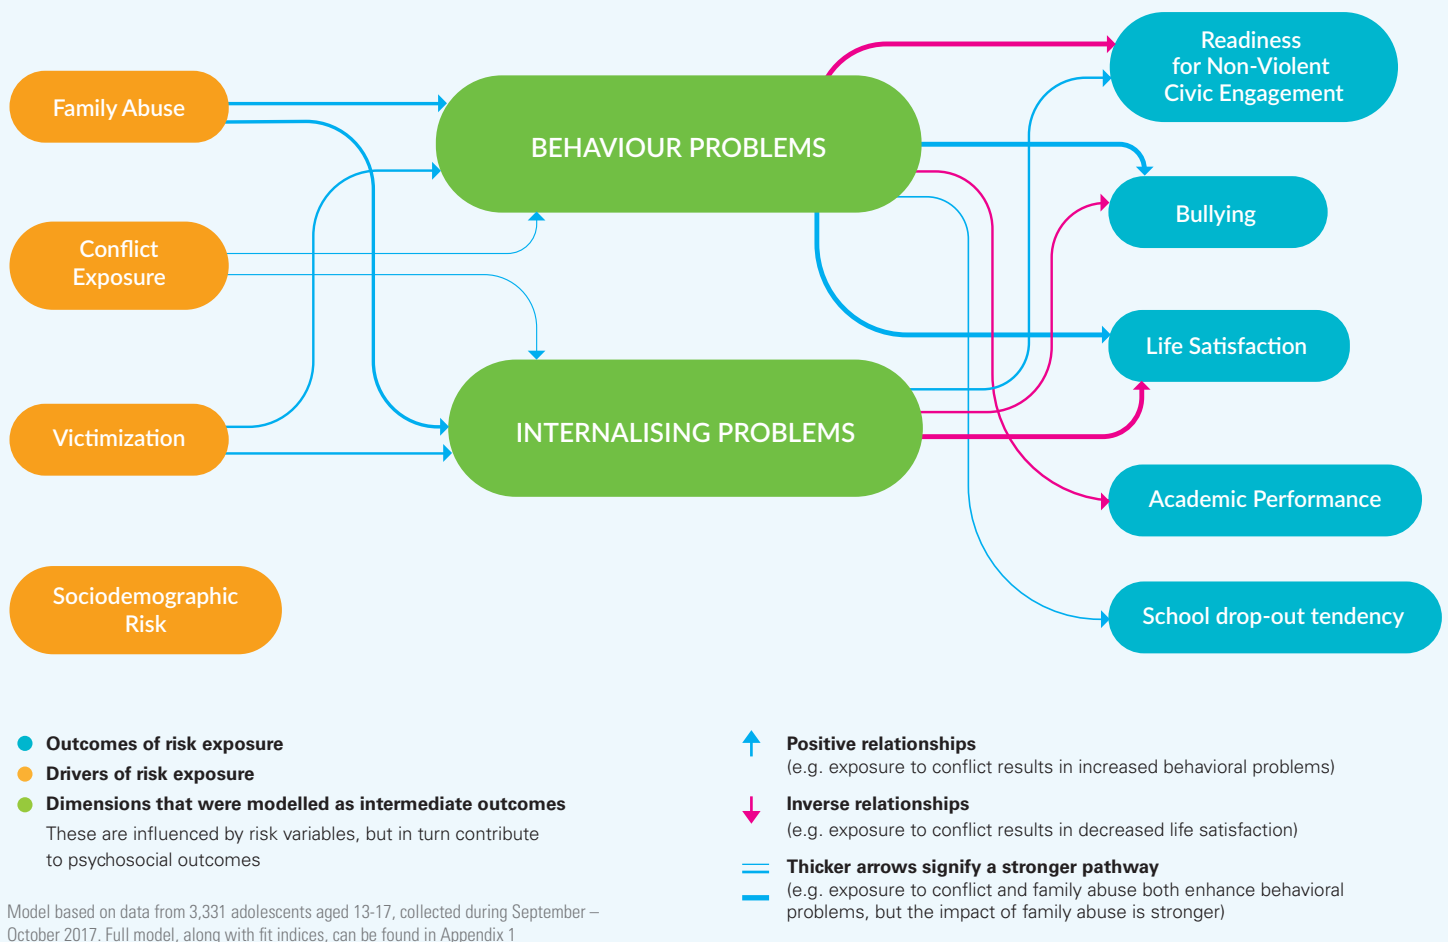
Family Abuse

Conflict Exposure

Victimization

Sociodemographic Risk

BEHAVIOUR PROBLEMS

INTERNALISING PROBLEMS

Readiness for Non-Violent Civic Engagement

Bullying

Life Satisfaction

Academic Performance

School drop-out tendency

Outcomes of risk exposure

Drivers of risk exposure

Dimensions that were modelled as intermediate outcomes

These are influenced by risk variables, but in turn contribute to psychosocial outcomes

Positive relationships
(e.g. exposure to conflict results in increased behavioral problems)

Inverse relationships
(e.g. exposure to conflict results in decreased life satisfaction)

Thicker arrows signify a stronger pathway
(e.g. exposure to conflict and family abuse both enhance behavioral problems, but the impact of family abuse is stronger)

Model based on data from 3,331 adolescents aged 13-17, collected during September – October 2017. Full model, along with fit indices, can be found in Appendix 1